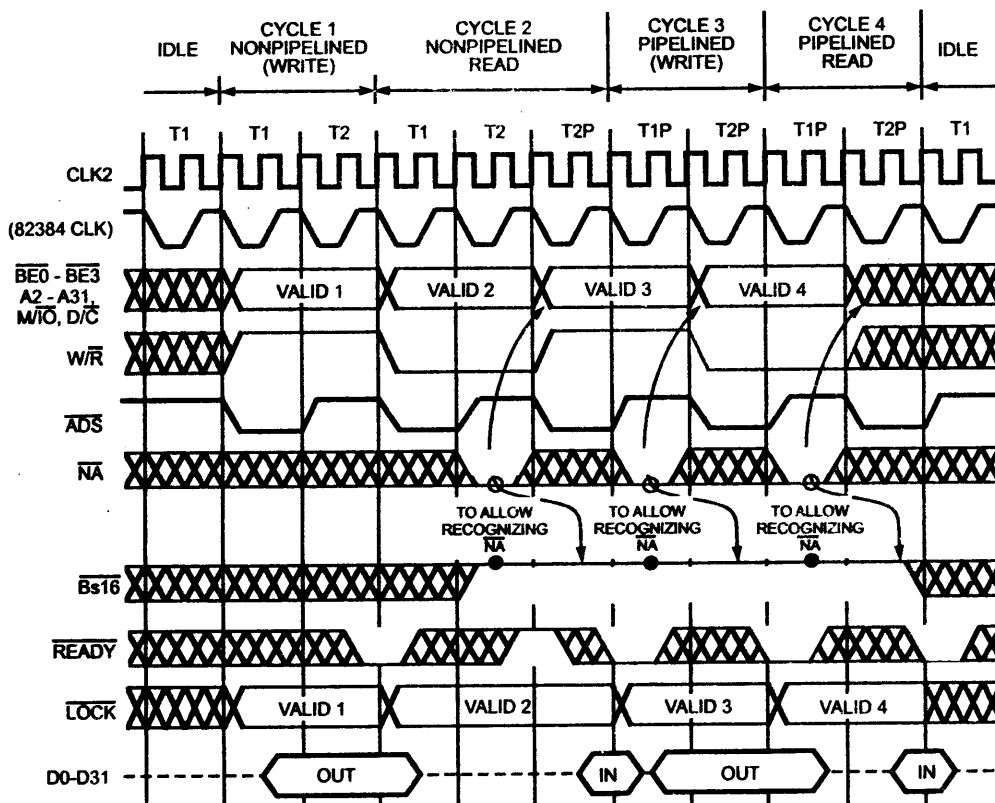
IDLE

CYCLE 1 NONPIPELINED (WRITE)

CYCLE 2 NONPIPELINED READ

CYCLE 3 PIPELINED (WRITE)

CYCLE 4 PIPELINED READ

IDLE

T1 T1 T2 T1 T2 T2P T1P T2P T1P T2P T1

CLK2

(82384 CLK)

$\overline{BE0}$ - $\overline{BE3}$ A2 - A31, M/$\overline{IO}$, D/$\overline{C}$

VALID 1

VALID 2

VALID 3

VALID 4

W/$\overline{R}$

$\overline{ADS}$

$\overline{NA}$

TO ALLOW RECOGNIZING $\overline{NA}$

TO ALLOW RECOGNIZING $\overline{NA}$

TO ALLOW RECOGNIZING $\overline{NA}$

$\overline{Bs16}$

$\overline{READY}$

$\overline{LOCK}$

VALID 1

VALID 2

VALID 3

VALID 4

D0-D31

OUT

IN

OUT

IN